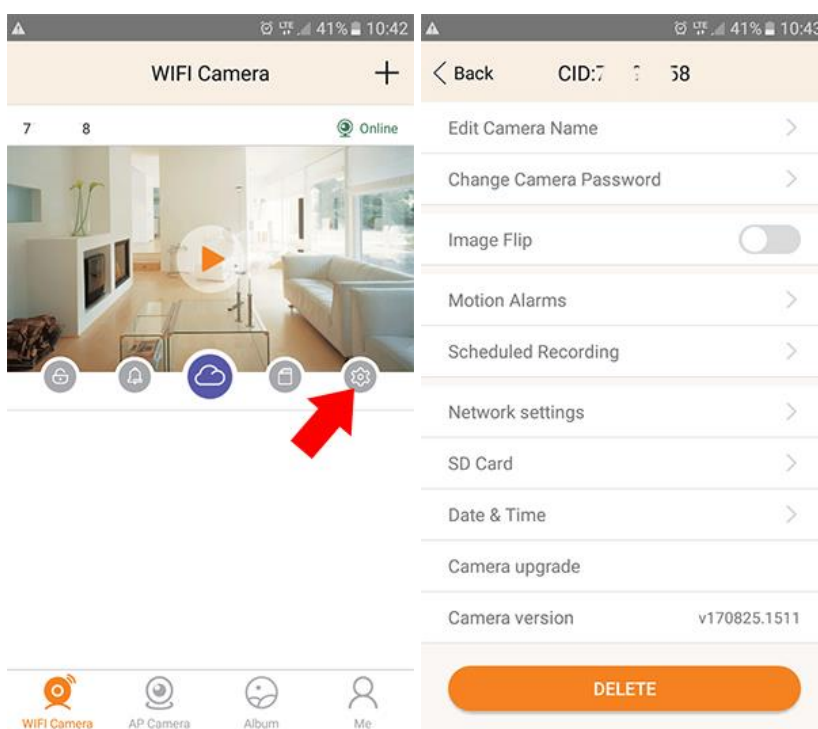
41% 10:42

WIFI Camera

+

7 8

Online

WIFI Camera

AP Camera

Album

Me

41% 10:43

Back

CID:7 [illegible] 58

Edit Camera Name

Change Camera Password

Image Flip

Motion Alarms

Scheduled Recording

Network settings

SD Card

Date & Time

Camera upgrade

Camera version

v170825.1511

DELETE